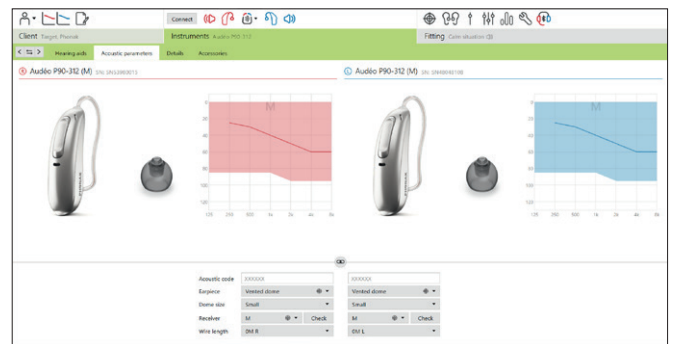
Connect

Client Target, Phonak

Instruments Audéo P90-312

Fitting Calm situation

Hearing aids Acoustic parameters Details Accessories

Audéo P90-312 (M) SN: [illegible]

Audéo P90-312 (M) SN: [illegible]

M

M

125 250 500 1k 2k 4k 8k

125 250 500 1k 2k 4k 8k

Acoustic code XXXXXX XXXXXX

Earpiece Vented dome Vented dome

Dome size Small Small

Receiver M Check M Check

Wire length 0M R 0M L